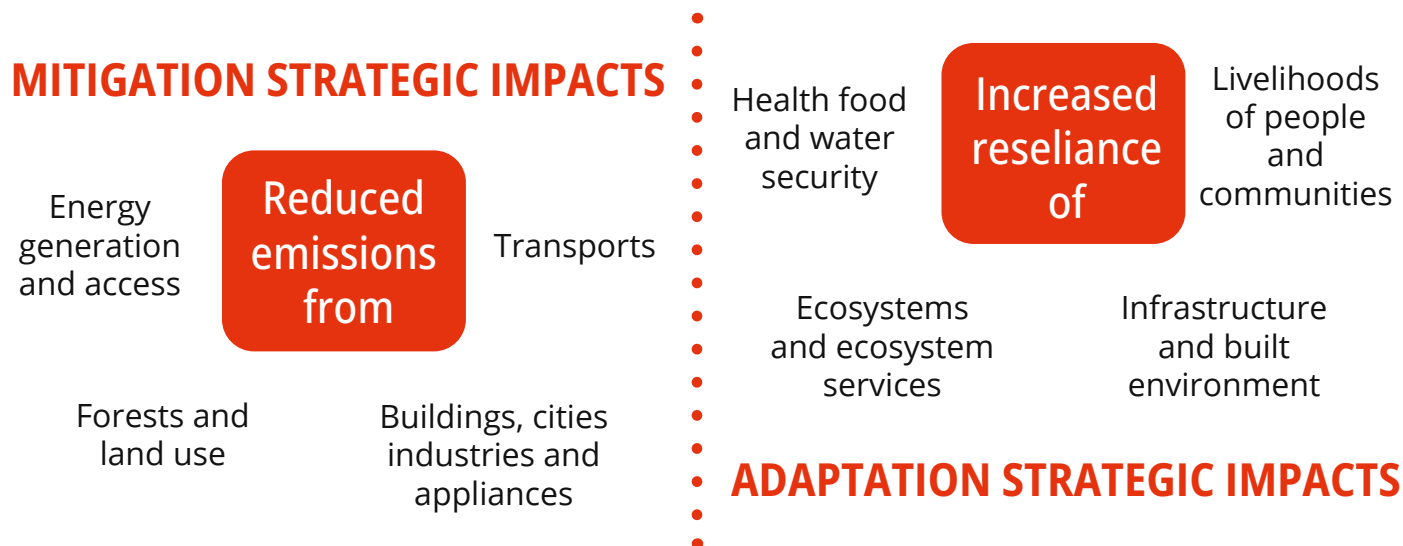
MITIGATION STRATEGIC IMPACTS

Energy generation and access

Reduced emissions from

Transports

Forests and land use

Buildings, cities industries and appliances

Health food and water security

Increased reseliance of

Livelihoods of people and communities

Ecosystems and ecosystem services

Infrastructure and built environment

ADAPTATION STRATEGIC IMPACTS